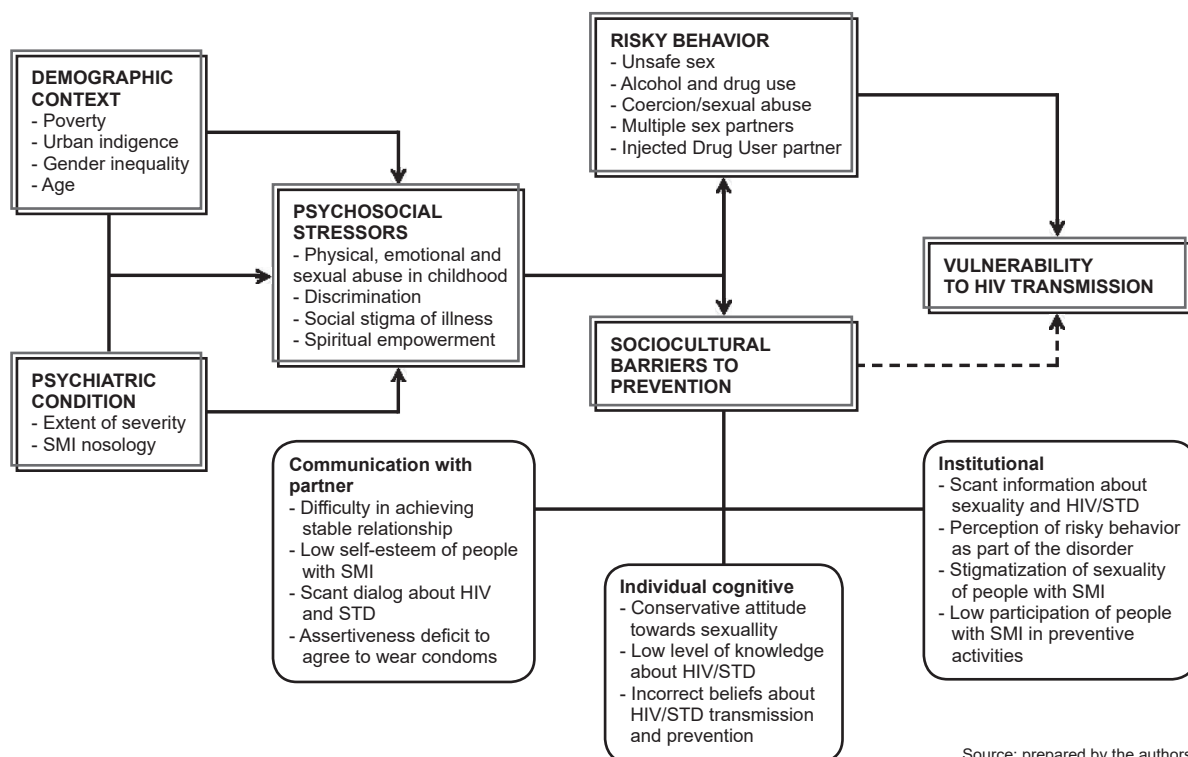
DEMOGRAPHIC CONTEXT
- Poverty
- Urban indigence
- Gender inequality
- Age

RISKY BEHAVIOR
- Unsafe sex
- Alcohol and drug use
- Coercion/sexual abuse
- Multiple sex partners
- Injected Drug User partner

PSYCHOSOCIAL STRESSORS
- Physical, emotional and sexual abuse in childhood
- Discrimination
- Social stigma of illness
- Spiritual empowerment

VULNERABILITY TO HIV TRANSMISSION

PSYCHIATRIC CONDITION
- Extent of severity
- SMI nosology

SOCIOCULTURAL BARRIERS TO PREVENTION

Communication with partner
- Difficulty in achieving stable relationship
- Low self-esteem of people with SMI
- Scant dialog about HIV and STD
- Assertiveness deficit to agree to wear condoms

Individual cognitive
- Conservative attitude towards sexuallity
- Low level of knowledge about HIV/STD
- Incorrect beliefs about HIV/STD transmission and prevention

Institutional
- Scant information about sexuality and HIV/STD
- Perception of risky behavior as part of the disorder
- Stigmatization of sexuality of people with SMI
- Low participation of people with SMI in preventive activities

Source: prepared by the authors